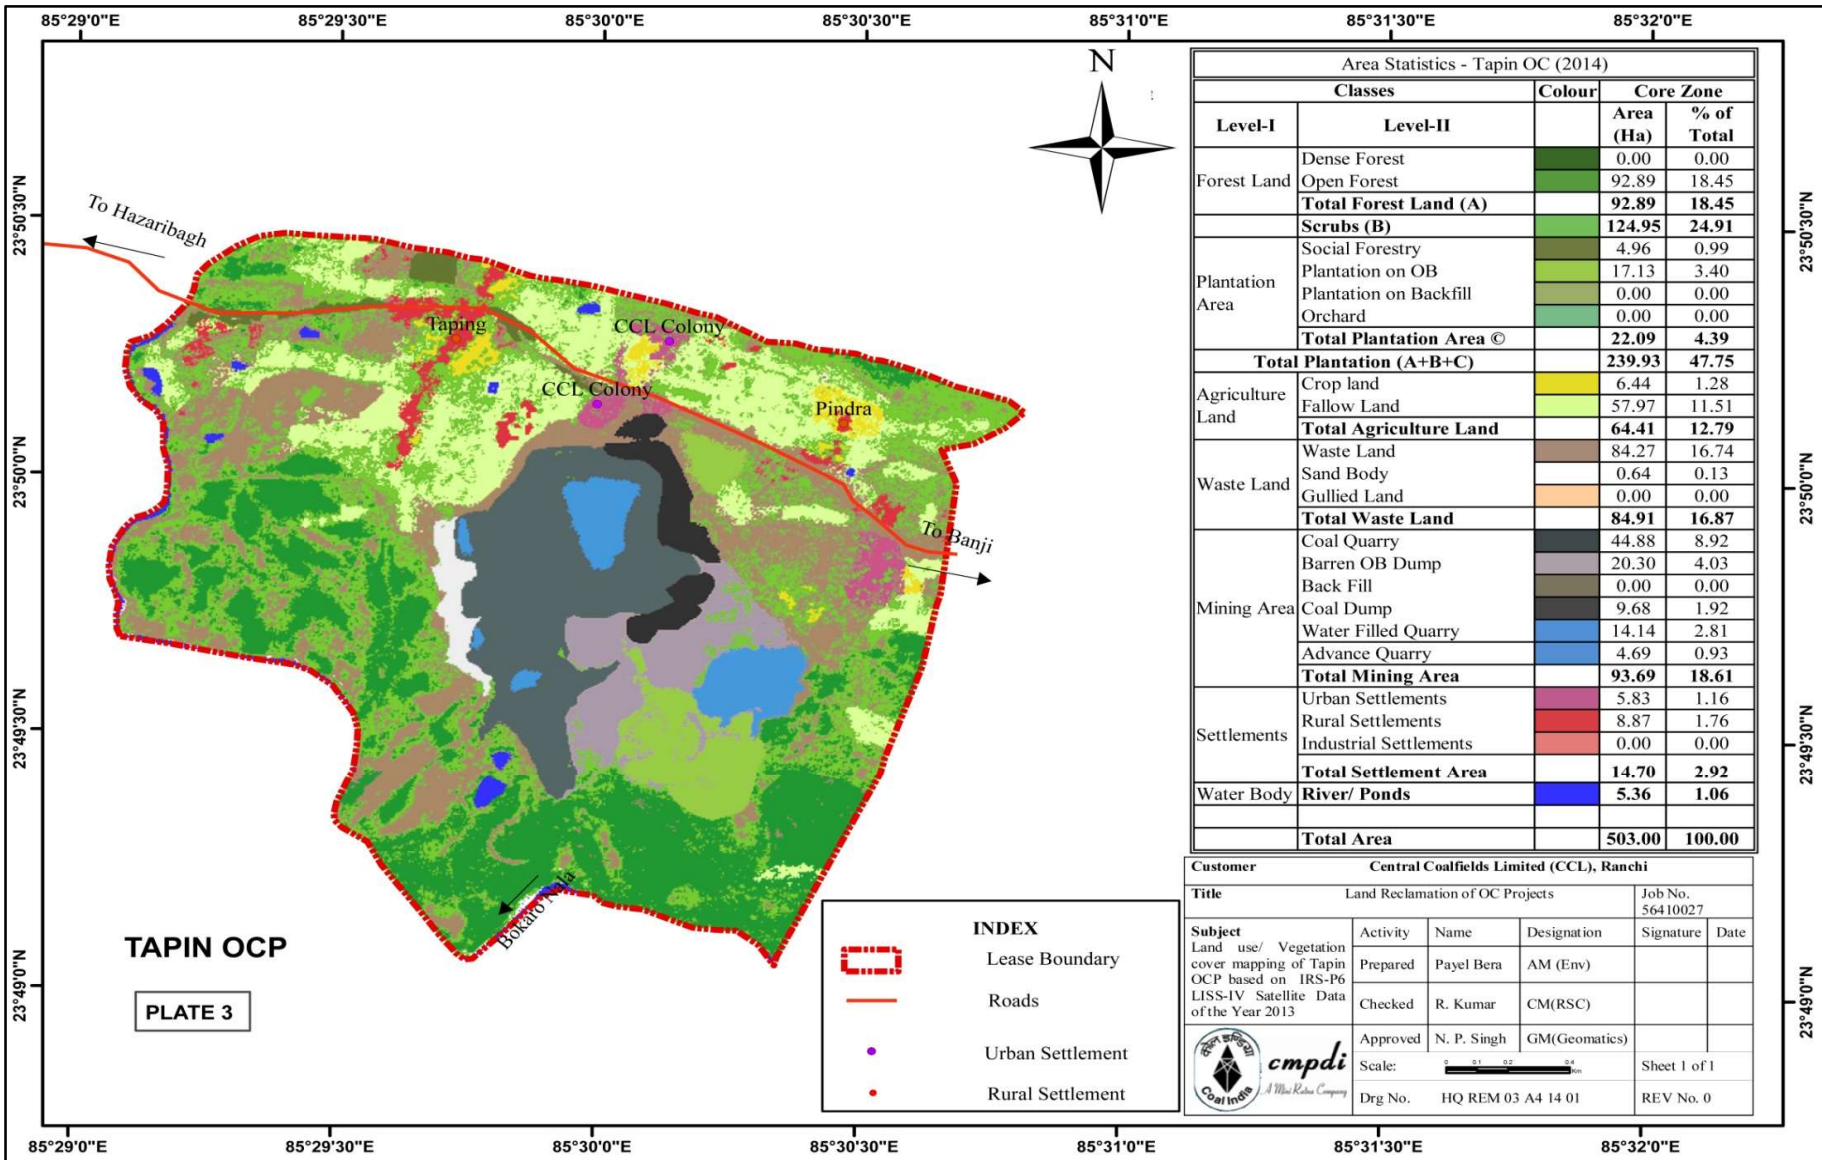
85°29'0"E 85°29'30"E 85°30'0"E 85°30'30"E 85°31'0"E 85°31'30"E 85°32'0"E

23°50'30"N 23°50'0"N 23°49'30"N 23°49'0"N

N

To Hazaribagh

Taping

CCL Colony

CCL Colony

Pindra

To Banji

Bokaro Nala

TAPIN OCP

PLATE 3

INDEX

Lease Boundary

Roads

Urban Settlement

Rural Settlement

Area Statistics - Tapin OC (2014)

| Classes | | Colour | Core Zone | |
|---|---|---|---|---|
| Level-I | Level-II | | Area (Ha) | % of Total |
| Forest Land | Dense Forest | | 0.00 | 0.00 |
| | Open Forest | | 92.89 | 18.45 |
| | Total Forest Land (A) | | 92.89 | 18.45 |
| | Scrubs (B) | | 124.95 | 24.91 |
| Plantation Area | Social Forestry | | 4.96 | 0.99 |
| | Plantation on OB | | 17.13 | 3.40 |
| | Plantation on Backfill | | 0.00 | 0.00 |
| | Orchard | | 0.00 | 0.00 |
| | Total Plantation Area © | | 22.09 | 4.39 |
| Total Plantation (A+B+C) | | | 239.93 | 47.75 |
| Agriculture Land | Crop land | | 6.44 | 1.28 |
| | Fallow Land | | 57.97 | 11.51 |
| | Total Agriculture Land | | 64.41 | 12.79 |
| Waste Land | Waste Land | | 84.27 | 16.74 |
| | Sand Body | | 0.64 | 0.13 |
| | Gullied Land | | 0.00 | 0.00 |
| | Total Waste Land | | 84.91 | 16.87 |
| Mining Area | Coal Quarry | | 44.88 | 8.92 |
| | Barren OB Dump | | 20.30 | 4.03 |
| | Back Fill | | 0.00 | 0.00 |
| | Coal Dump | | 9.68 | 1.92 |
| | Water Filled Quarry | | 14.14 | 2.81 |
| | Advance Quarry | | 4.69 | 0.93 |
| | Total Mining Area | | 93.69 | 18.61 |
| Settlements | Urban Settlements | | 5.83 | 1.16 |
| | Rural Settlements | | 8.87 | 1.76 |
| | Industrial Settlements | | 0.00 | 0.00 |
| | Total Settlement Area | | 14.70 | 2.92 |
| Water Body | River/ Ponds | | 5.36 | 1.06 |
| | Total Area | | 503.00 | 100.00 |

| Customer | Central Coalfields Limited (CCL), Ranchi | | | | |
|---|---|---|---|---|---|
| Title | Land Reclamation of OC Projects | | | Job No. 56410027 | |
| Subject Land use/ Vegetation cover mapping of Tapin OCP based on IRS-P6 LISS-IV Satellite Data of the Year 2013 | Activity | Name | Designation | Signature | Date |
| | Prepared | Payel Bera | AM (Env) | | |
| | Checked | R. Kumar | CM(RSC) | | |
| cmpdi A Mini Ratna Company Coal India | Approved | N. P. Singh | GM(Geomatics) | | |
| | Scale: | 0 0.1 0.2 0.4 Km | | Sheet 1 of 1 | |
| | Drg No. | HQ REM 03 A4 14 01 | | REV No. 0 | |